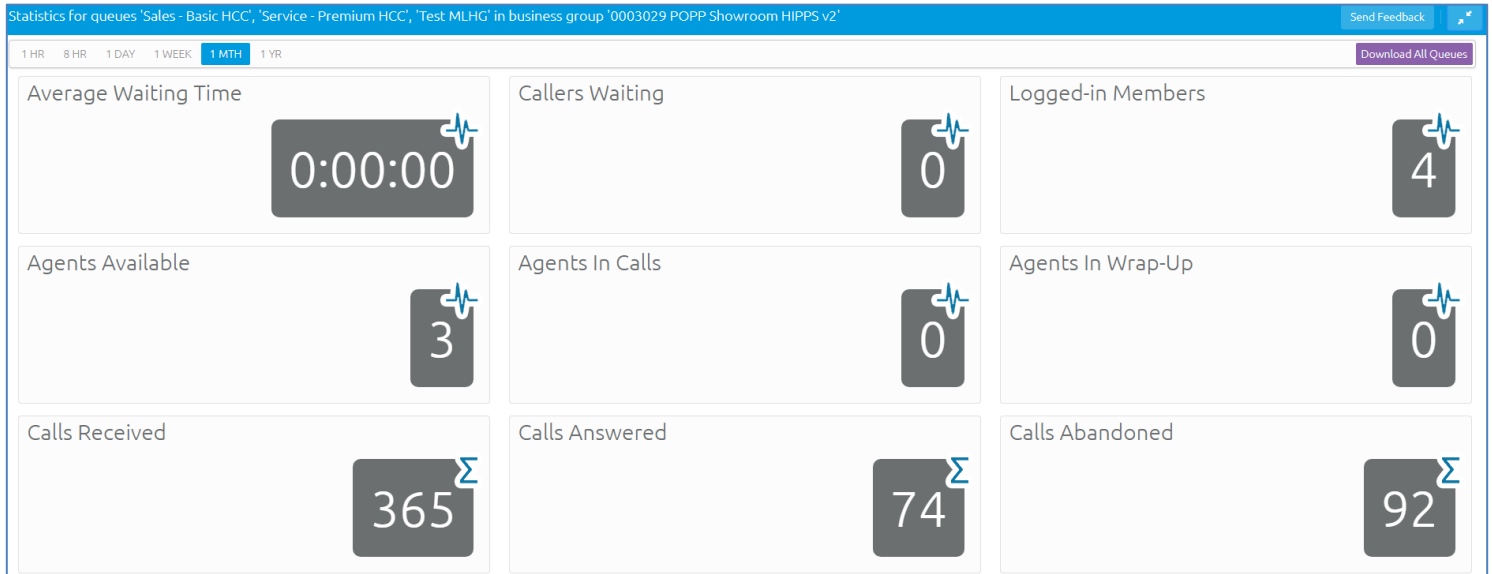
Statistics for queues 'Sales - Basic HCC', 'Service - Premium HCC', 'Test MLHG' in business group '0003029 POPP Showroom HIPPS v2'

Send Feedback

1 HR 8 HR 1 DAY 1 WEEK 1 MTH 1 YR

Download All Queues

Average Waiting Time

0:00:00

Callers Waiting

0

Logged-in Members

4

Agents Available

3

Agents In Calls

0

Agents In Wrap-Up

0

Calls Received

365

Calls Answered

74

Calls Abandoned

92